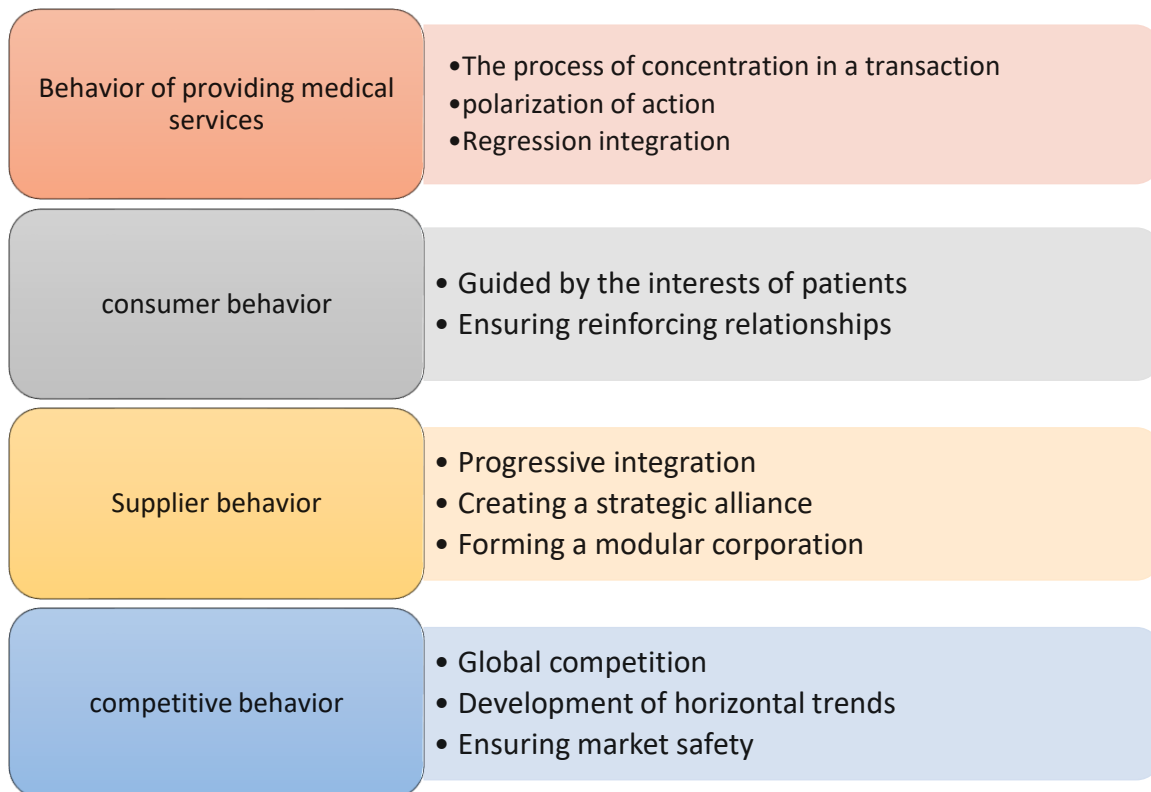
Behavior of providing medical services

•The process of concentration in a transaction
•polarization of action
•Regression integration

consumer behavior

• Guided by the interests of patients
• Ensuring reinforcing relationships

Supplier behavior

• Progressive integration
• Creating a strategic alliance
• Forming a modular corporation

competitive behavior

• Global competition
• Development of horizontal trends
• Ensuring market safety